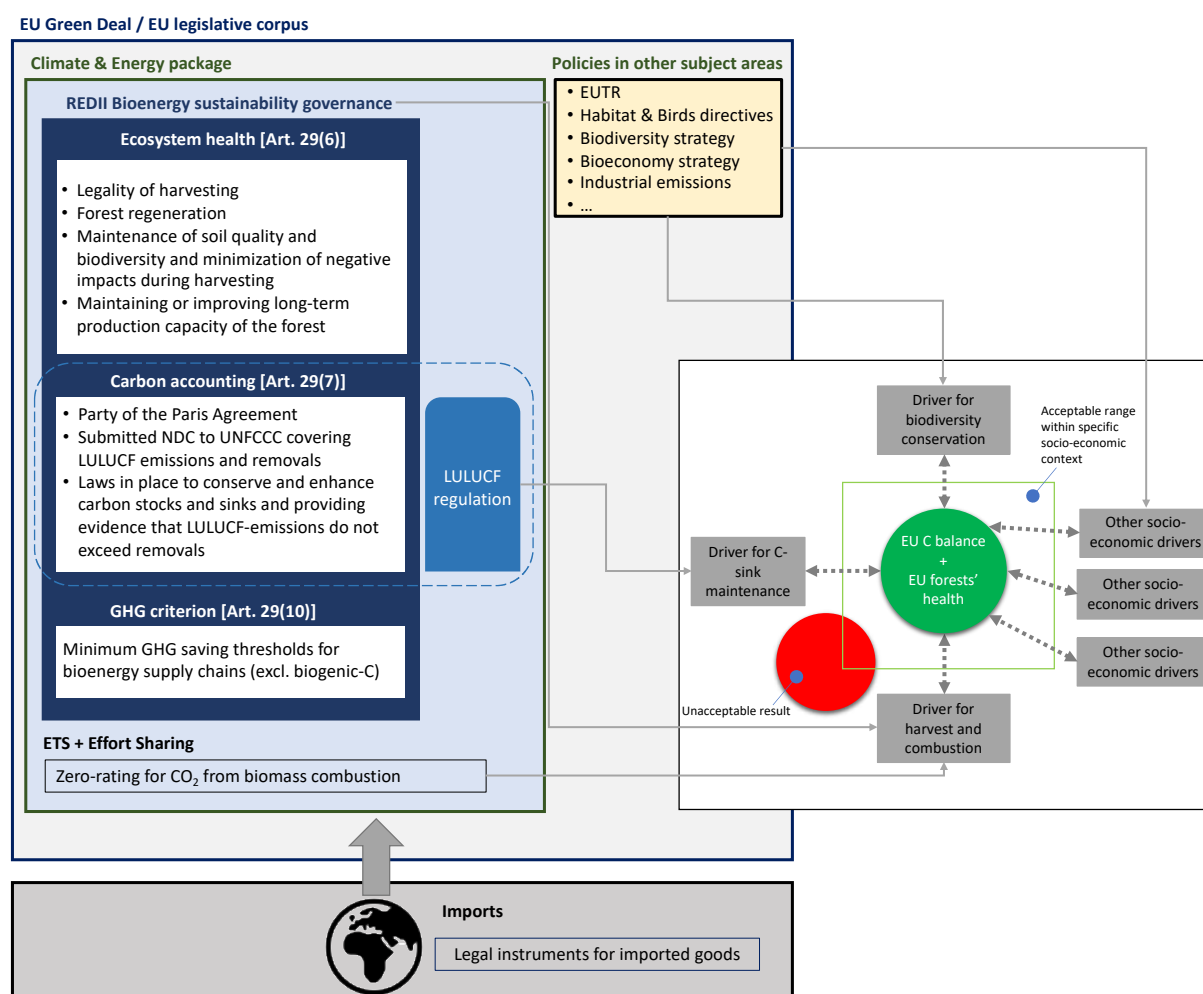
EU Green Deal / EU legislative corpus

Climate & Energy package

Policies in other subject areas

REDII Bioenergy sustainability governance

- EUTR
- Habitat & Birds directives
- Biodiversity strategy
- Bioeconomy strategy
- Industrial emissions
- …

Ecosystem health [Art. 29(6)]

- Legality of harvesting
- Forest regeneration
- Maintenance of soil quality and biodiversity and minimization of negative impacts during harvesting
- Maintaining or improving long-term production capacity of the forest

Carbon accounting [Art. 29(7)]

- Party of the Paris Agreement
- Submitted NDC to UNFCCC covering LULUCF emissions and removals
- Laws in place to conserve and enhance carbon stocks and sinks and providing evidence that LULUCF-emissions do not exceed removals

LULUCF regulation

GHG criterion [Art. 29(10)]

Minimum GHG saving thresholds for bioenergy supply chains (excl. biogenic-C)

ETS + Effort Sharing

Zero-rating for $CO_2$ from biomass combustion

Driver for biodiversity conservation

Acceptable range within specific socio-economic context

Driver for C-sink maintenance

EU C balance + EU forests' health

Other socio-economic drivers

Other socio-economic drivers

Other socio-economic drivers

Unacceptable result

Driver for harvest and combustion

Imports

Legal instruments for imported goods